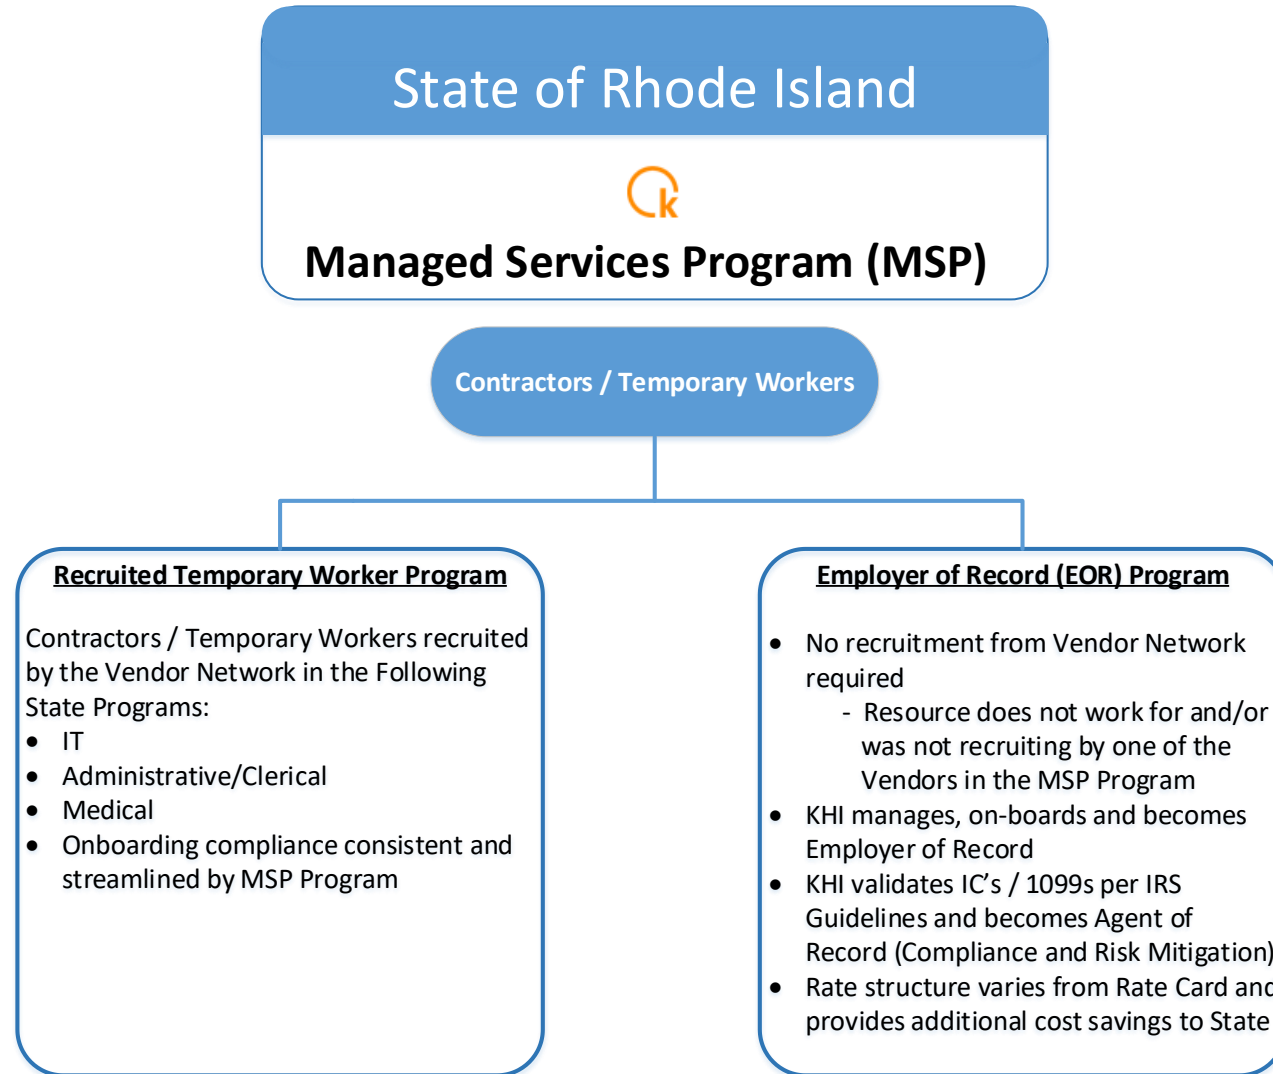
State of Rhode Island

k

Managed Services Program (MSP)

Contractors / Temporary Workers

Recruited Temporary Worker Program

Contractors / Temporary Workers recruited by the Vendor Network in the Following State Programs:

- IT
- Administrative/Clerical
- Medical
- Onboarding compliance consistent and streamlined by MSP Program

Employer of Record (EOR) Program

- No recruitment from Vendor Network required
  - Resource does not work for and/or was not recruiting by one of the Vendors in the MSP Program
- KHI manages, on-boards and becomes Employer of Record
- KHI validates IC's / 1099s per IRS Guidelines and becomes Agent of Record (Compliance and Risk Mitigation)
- Rate structure varies from Rate Card and provides additional cost savings to State